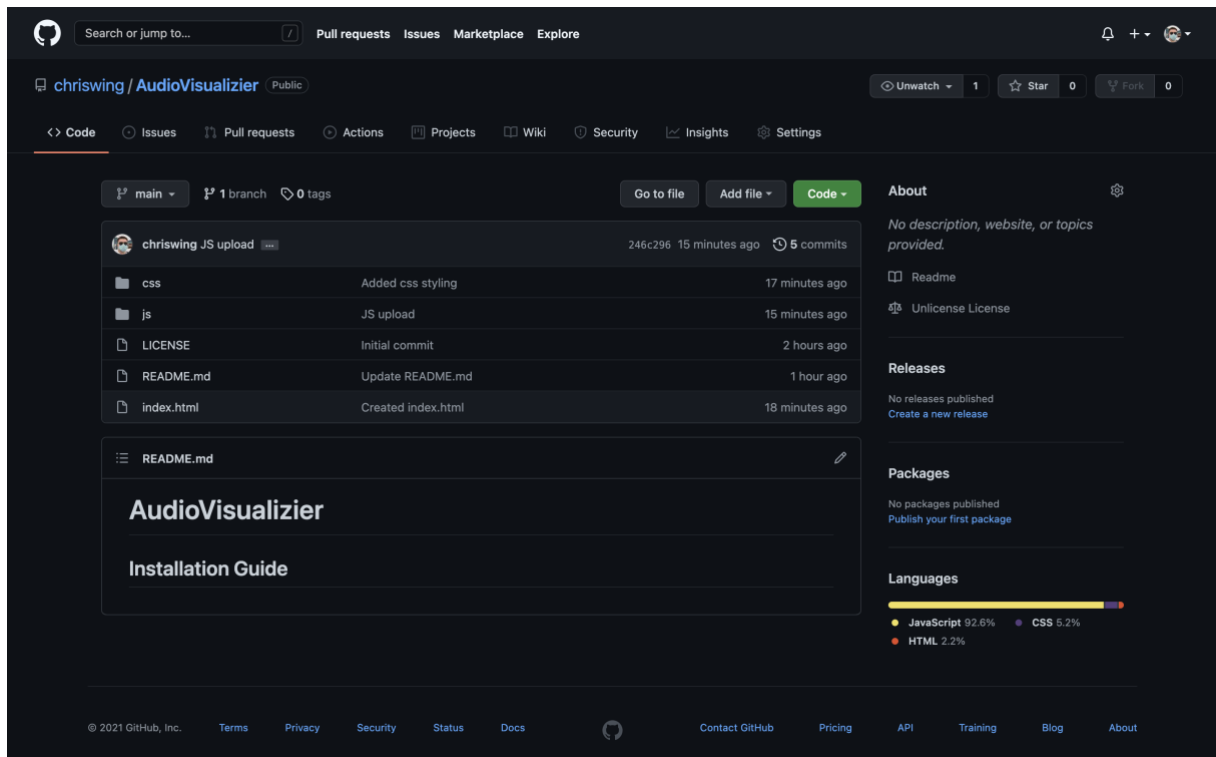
Search or jump to... / Pull requests Issues Marketplace Explore

chriswing / AudioVisualizier Public

Unwatch 1 Star 0 Fork 0

<> Code Issues Pull requests Actions Projects Wiki Security Insights Settings

main 1 branch 0 tags

Go to file Add file Code

chriswing JS upload ... 246c296 15 minutes ago 5 commits

| | | |
|---|---|---|
| css | Added css styling | 17 minutes ago |
| js | JS upload | 15 minutes ago |
| LICENSE | Initial commit | 2 hours ago |
| README.md | Update README.md | 1 hour ago |
| index.html | Created index.html | 18 minutes ago |

README.md

AudioVisualizier

Installation Guide

About

No description, website, or topics provided.

Readme

Unlicense License

Releases

No releases published
Create a new release

Packages

No packages published
Publish your first package

Languages

JavaScript 92.6% CSS 5.2%
HTML 2.2%

© 2021 GitHub, Inc. Terms Privacy Security Status Docs Contact GitHub Pricing API Training Blog About